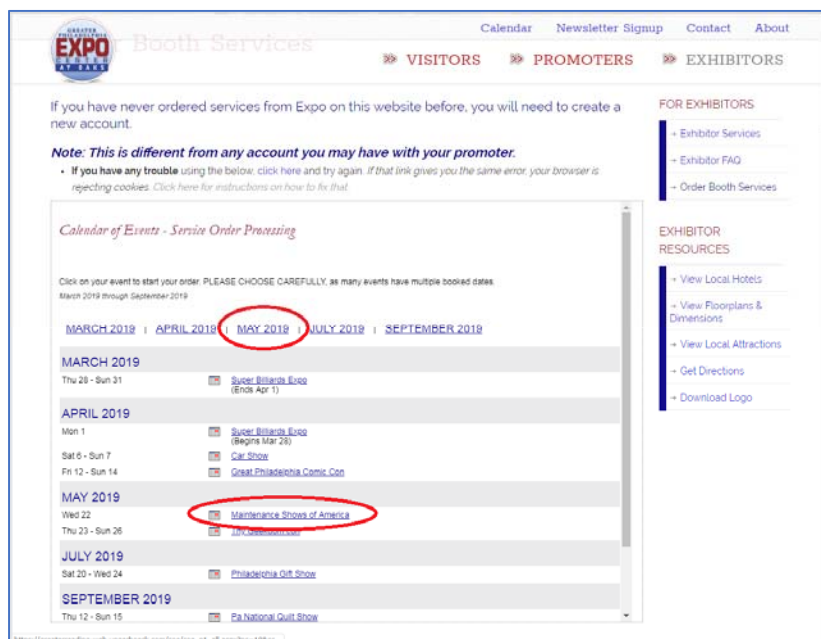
GREATER PHILADELPHIA EXPO CENTER AT OAKS

Booth Services

Calendar Newsletter Signup Contact About

» VISITORS » PROMOTERS » EXHIBITORS

If you have never ordered services from Expo on this website before, you will need to create a new account.

Note: This is different from any account you may have with your promoter.

- If you have any trouble using the below, click here and try again. If that link gives you the same error, your browser is rejecting cookies. Click here for instructions on how to fix that.

Calendar of Events - Service Order Processing

Click on your event to start your order. PLEASE CHOOSE CAREFULLY, as many events have multiple booked dates.
March 2019 through September 2019

MARCH 2019 | APRIL 2019 | MAY 2019 | JULY 2019 | SEPTEMBER 2019

MARCH 2019
Thu 28 - Sun 31 Super Billiards Expo (Ends Apr 1)

APRIL 2019
Mon 1 Super Billiards Expo (Begins Mar 28)
Sat 6 - Sun 7 Car Show
Fri 12 - Sun 14 Great Philadelphia Comic Con

MAY 2019
Wed 22 Maintenance Shows of America
Thu 23 - Sun 26 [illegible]

JULY 2019
Sat 20 - Wed 24 Philadelphia Gift Show

SEPTEMBER 2019
Thu 12 - Sun 15 Pa National Quilt Show

FOR EXHIBITORS
→ Exhibitor Services
→ Exhibitor FAQ
→ Order Booth Services

EXHIBITOR RESOURCES
→ View Local Hotels
→ View Floorplans & Dimensions
→ View Local Attractions
→ Get Directions
→ Download Logo

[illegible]